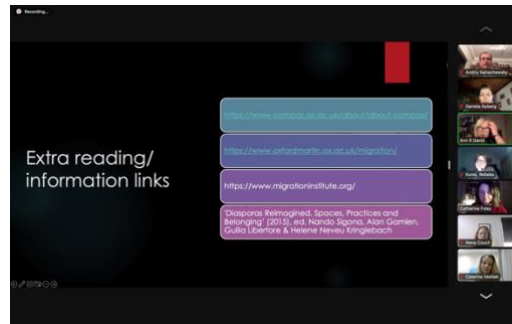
Recording...

Extra reading/ information links

https://www.compas.ox.ac.uk/about/about-compas/

https://www.oxfordmartin.ox.ac.uk/migration/

https://www.migrationinstitute.org/

'Diasporas Reimagined. Spaces, Practices and Belonging' (2015), ed. Nando Sigona, Alan Gamlen, Guilia Liberatore & Helene Neveu Kringlebach

Andriy Nahachewsky
Daniela Nyberg
Ann R David
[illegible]
Kuma, Natalia
Catherine Foley
Nena Couch
Catarina Vasiliak